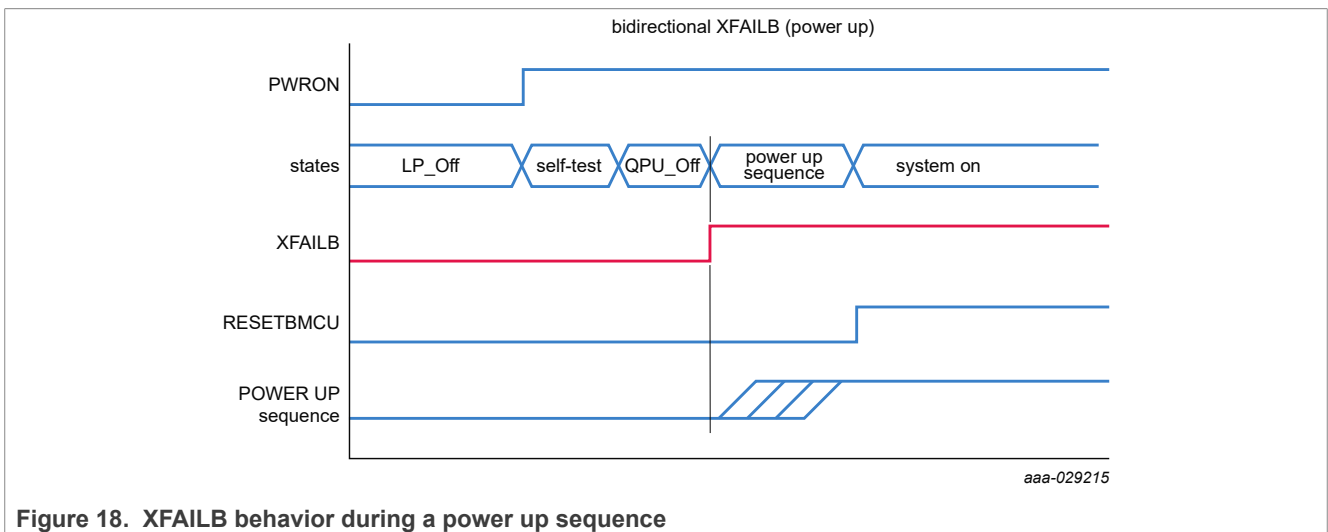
bidirectional XFAILB (power up)

PWRON

states

LP_Off

self-test

QPU_Off

power up sequence

system on

XFAILB

RESETBMCU

POWER UP sequence

aaa-029215

Figure 18. XFAILB behavior during a power up sequence